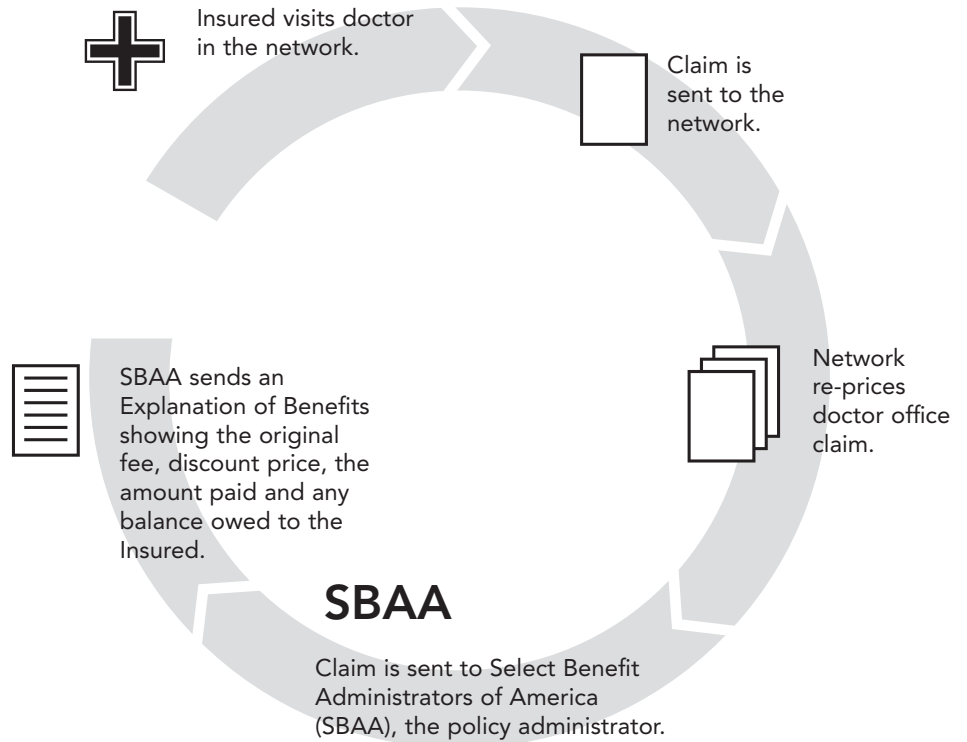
Insured visits doctor in the network.

Claim is sent to the network.

Network re-prices doctor office claim.

Claim is sent to Select Benefit Administrators of America (SBAA), the policy administrator.

SBAA

SBAA sends an Explanation of Benefits showing the original fee, discount price, the amount paid and any balance owed to the Insured.